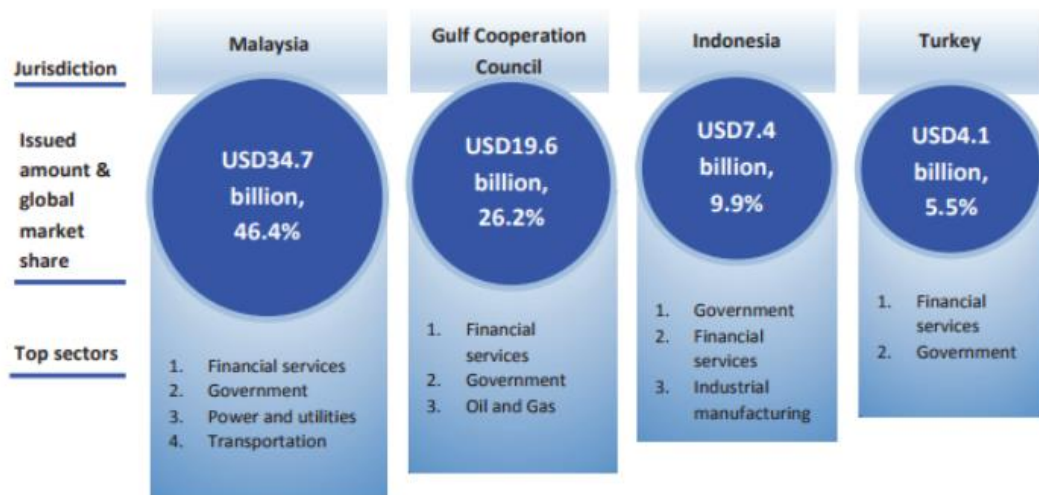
Jurisdiction

Issued amount & global market share

Top sectors

Malaysia

USD34.7 billion, 46.4%

1. Financial services
2. Government
3. Power and utilities
4. Transportation

Gulf Cooperation Council

USD19.6 billion, 26.2%

1. Financial services
2. Government
3. Oil and Gas

Indonesia

USD7.4 billion, 9.9%

1. Government
2. Financial services
3. Industrial manufacturing

Turkey

USD4.1 billion, 5.5%

1. Financial services
2. Government